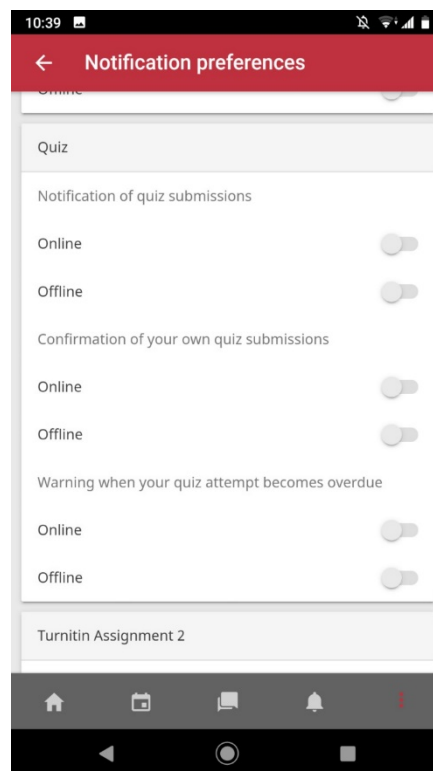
10:39

←  Notification preferences

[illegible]

Quiz

Notification of quiz submissions

Online

Offline

Confirmation of your own quiz submissions

Online

Offline

Warning when your quiz attempt becomes overdue

Online

Offline

Turnitin Assignment 2